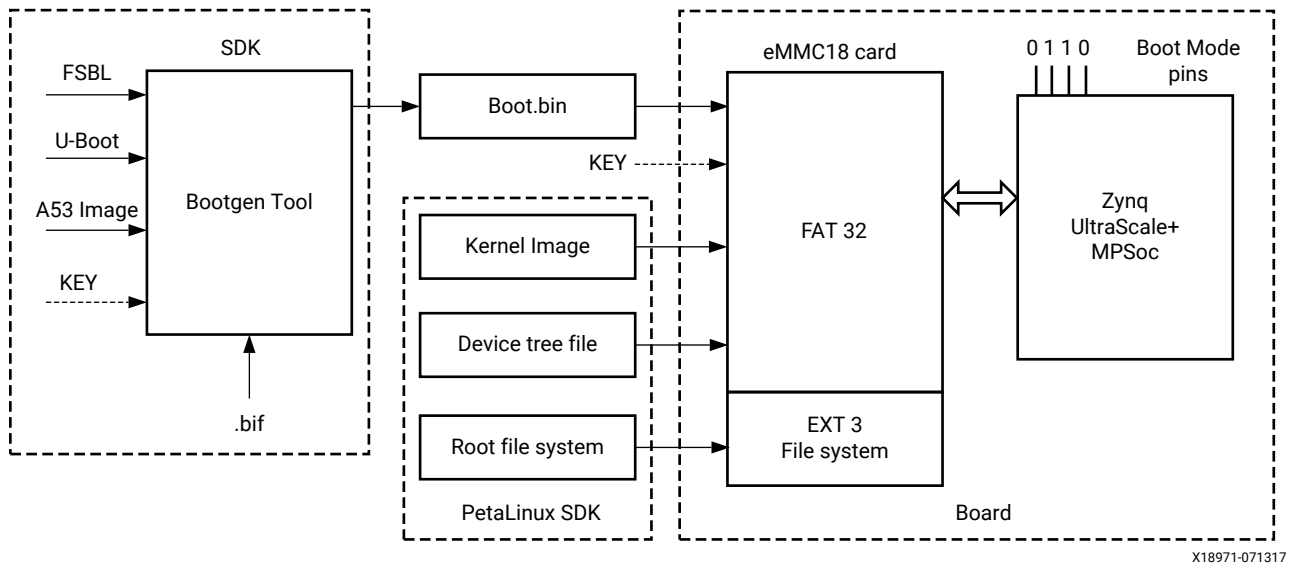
SDK

FSBL

U-Boot

A53 Image

KEY

Bootgen Tool

.bif

Boot.bin

KEY

Kernel Image

Device tree file

Root file system

PetaLinux SDK

eMMC18 card

FAT 32

EXT 3
File system

0 1 1 0

Boot Mode pins

Zynq
UltraScale+
MPSoc

Board

X18971-071317